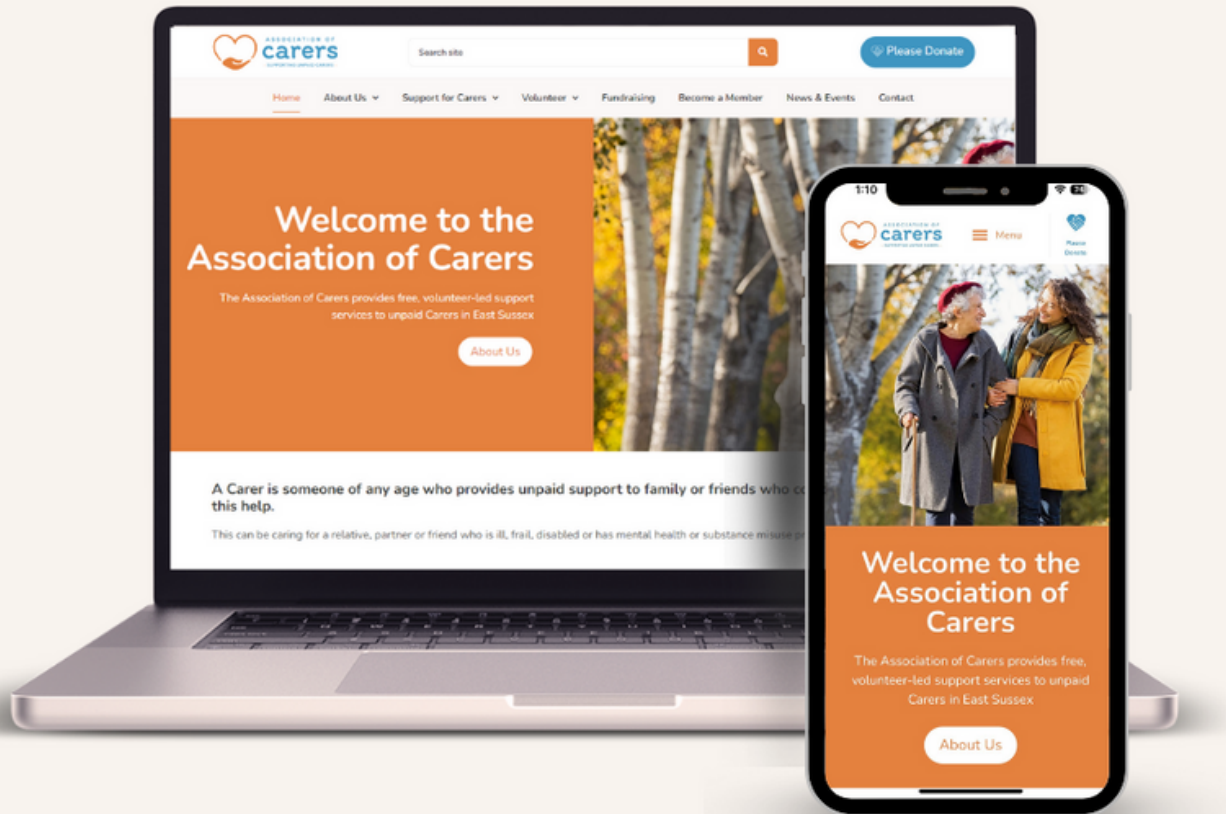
ASSOCIATION OF
carers
SUPPORTING UNPAID CARERS

Search site

Please Donate

Home About Us Support for Carers Volunteer Fundraising Become a Member News & Events Contact

Welcome to the Association of Carers

The Association of Carers provides free, volunteer-led support services to unpaid Carers in East Sussex

About Us

A Carer is someone of any age who provides unpaid support to family or friends who co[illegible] this help.

This can be caring for a relative, partner or friend who is ill, frail, disabled or has mental health or substance misuse p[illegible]

1:10

ASSOCIATION OF
carers
SUPPORTING UNPAID CARERS

Menu

Please Donate

Welcome to the Association of Carers

The Association of Carers provides free, volunteer-led support services to unpaid Carers in East Sussex

About Us